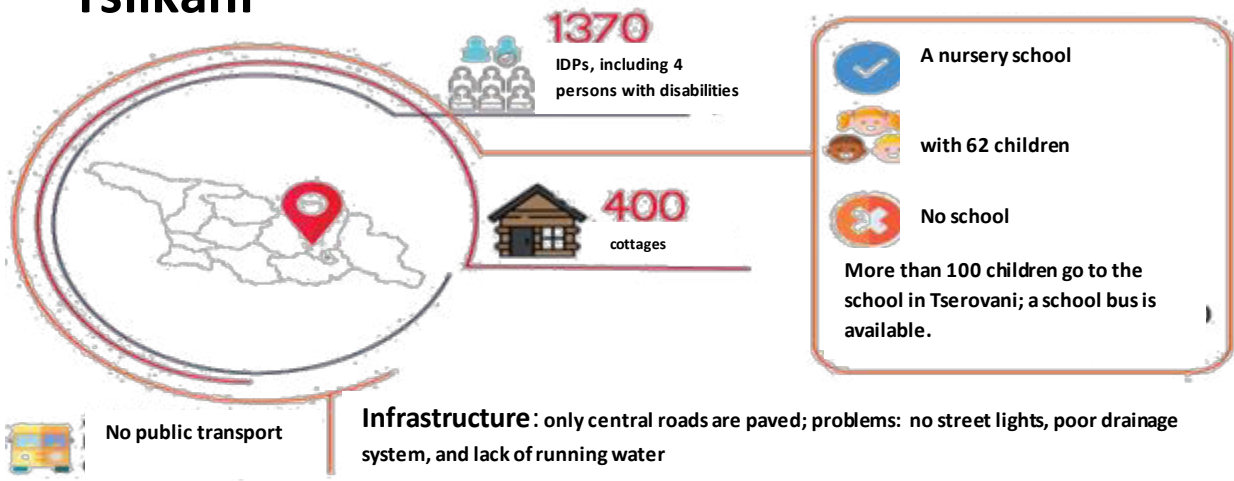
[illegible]

1370
IDPs, including 4 persons with disabilities

400
cottages

A nursery school

with 62 children

No school

More than 100 children go to the school in Tserovani; a school bus is available.

No public transport

Infrastructure: only central roads are paved; problems: no street lights, poor drainage system, and lack of running water